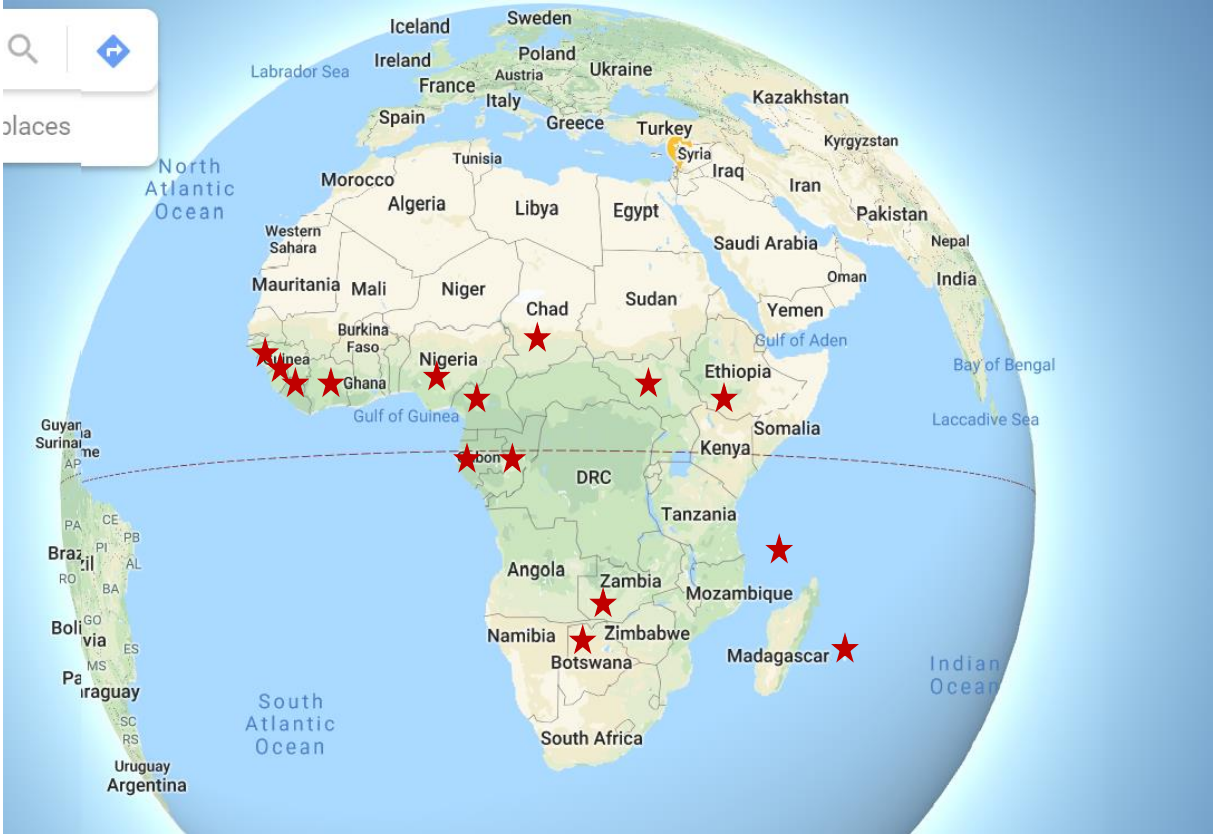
places

Iceland
Sweden
Labrador Sea
Ireland
Poland
Austria
Ukraine
France
Italy
Kazakhstan
Spain
Greece
Turkey
Kyrgyzstan
Syria
North Atlantic Ocean
Tunisia
Iraq
Morocco
Iran
Algeria
Libya
Egypt
Pakistan
Western Sahara
Saudi Arabia
Nepal
Oman
India
Mauritania
Mali
Niger
Chad
Sudan
Yemen
Burkina Faso
Gulf of Aden
Guinea
Nigeria
Ethiopia
Bay of Bengal
Ghana
Gulf of Guinea
Somalia
Laccadive Sea
Guyana
Suriname
AP
Gabon
Kenya
DRC
PA
CE
Tanzania
Brazil
PI
PB
RO
AL
Angola
BA
Zambia
Mozambique
GO
Bolivia
Namibia
Zimbabwe
ES
MS
Botswana
Madagascar
Indian Ocean
Paraguay
SC
South Atlantic Ocean
RS
Uruguay
South Africa
Argentina